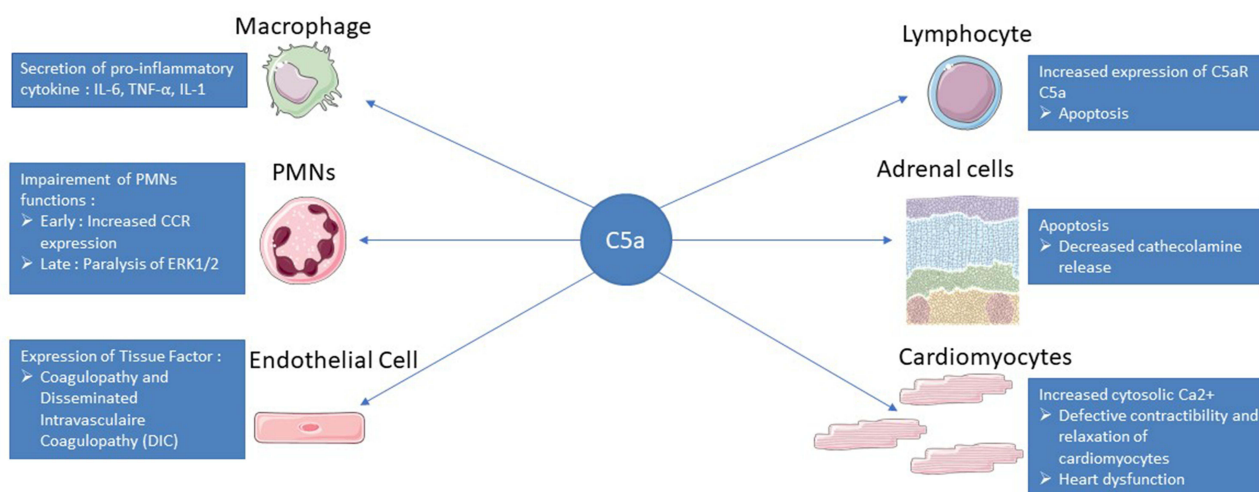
Macrophage

Secretion of pro-inflammatory cytokine : IL-6, TNF-α, IL-1

PMNs

Impairement of PMNs functions :
➢ Early : Increased CCR expression
➢ Late : Paralysis of ERK1/2

Expression of Tissue Factor :
➢ Coagulopathy and Disseminated Intravasculaire Coagulopathy (DIC)

Endothelial Cell

C5a

Lymphocyte

Increased expression of C5aR C5a
➢ Apoptosis

Adrenal cells

Apoptosis
➢ Decreased cathecolamine release

Cardiomyocytes

Increased cytosolic Ca2+
➢ Defective contractibility and relaxation of cardiomyocytes
➢ Heart dysfunction